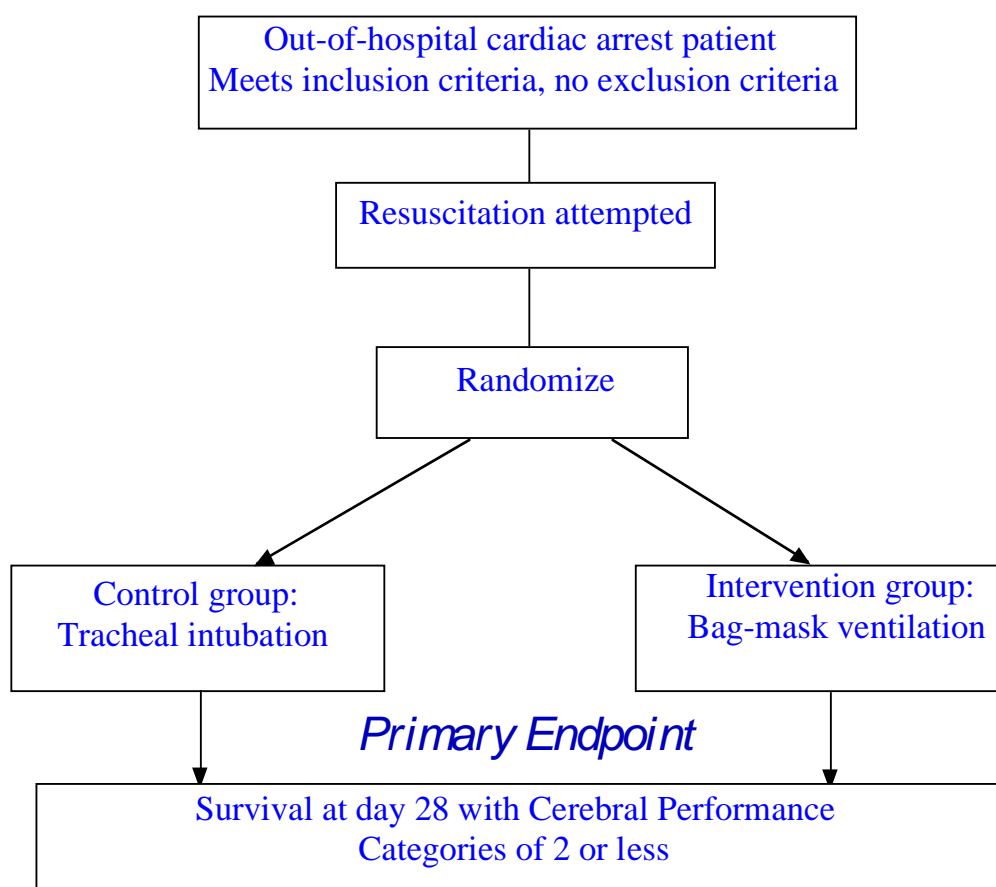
Out-of-hospital cardiac arrest patient
Meets inclusion criteria, no exclusion criteria

Resuscitation attempted

Randomize

Control group:
Tracheal intubation

Intervention group:
Bag-mask ventilation

Primary Endpoint

Survival at day 28 with Cerebral Performance Categories of 2 or less